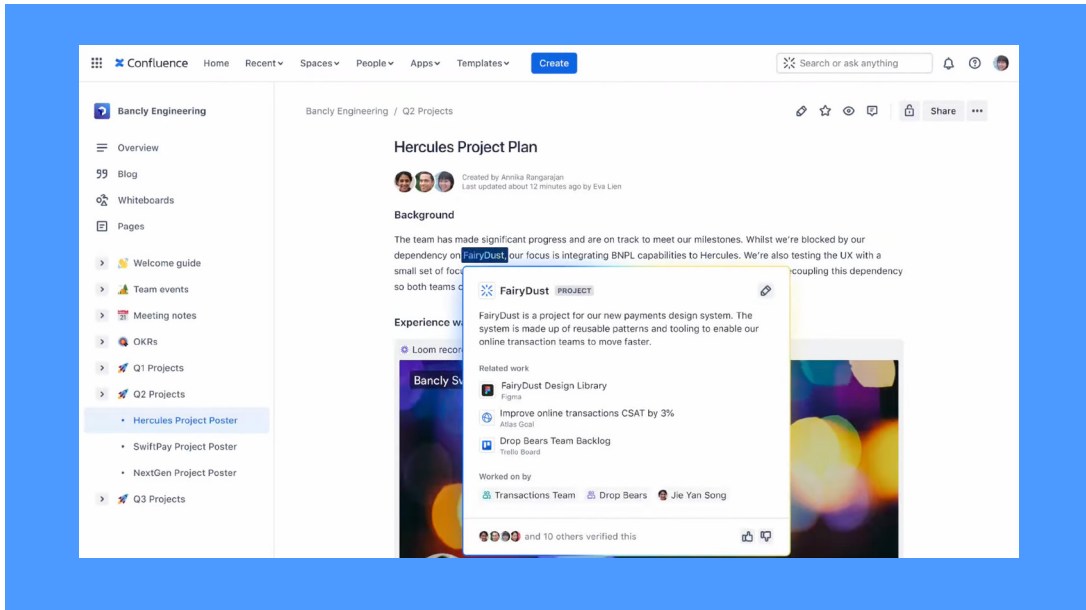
Confluence Home Recent Spaces People Apps Templates Create

Search or ask anything

Bancly Engineering

Overview
Blog
Whiteboards
Pages

Welcome guide
Team events
Meeting notes
OKRs
Q1 Projects
Q2 Projects
Hercules Project Poster
SwiftPay Project Poster
NextGen Project Poster
Q3 Projects

Bancly Engineering / Q2 Projects

Share

Hercules Project Plan

Created by Annika Rangarajan
Last updated about 12 minutes ago by Eva Lien

Background

The team has made significant progress and are on track to meet our milestones. Whilst we're blocked by our dependency on FairyDust, our focus is integrating BNPL capabilities to Hercules. We're also testing the UX with a small set of foc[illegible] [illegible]coupling this dependency so both teams c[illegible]

Experience wa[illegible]

Loom recor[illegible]

Bancly Sv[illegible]

FairyDust PROJECT

FairyDust is a project for our new payments design system. The system is made up of reusable patterns and tooling to enable our online transaction teams to move faster.

Related work

FairyDust Design Library
Figma

Improve online transactions CSAT by 3%
Atlas Goal

Drop Bears Team Backlog
Trello Board

Worked on by

Transactions Team Drop Bears Jie Yan Song

and 10 others verified this